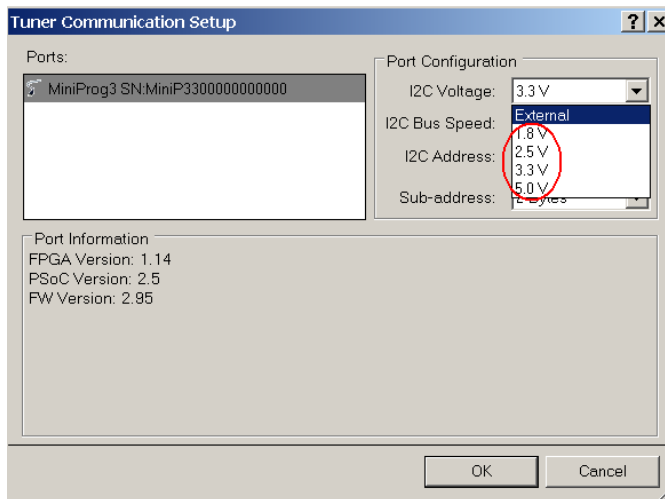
Tuner Communication Setup

?

Ports:

MiniProg3 SN:MiniP3300000000000

Port Configuration

I2C Voltage: 3.3 V

I2C Bus Speed:

I2C Address:

Sub-address: 2 Bytes

External
1.8 V
2.5 V
3.3 V
5.0 V

Port Information

FPGA Version: 1.14
PSoC Version: 2.5
FW Version: 2.95

OK

Cancel